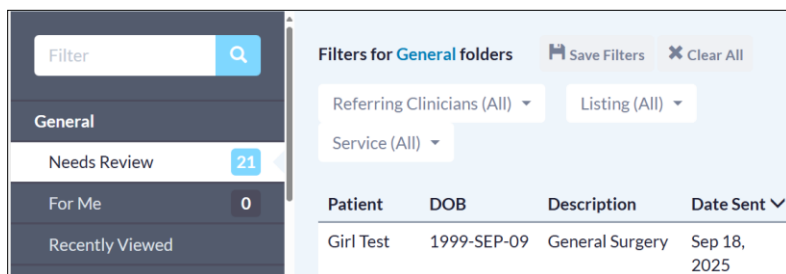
Filter

General

Needs Review 21

For Me 0

Recently Viewed

Filters for General folders

Save Filters

Clear All

Referring Clinicians (All)

Listing (All)

Service (All)

| Patient | DOB | Description | Date Sent |
|---|---|---|---|
| Girl Test | 1999-SEP-09 | General Surgery | Sep 18, 2025 |